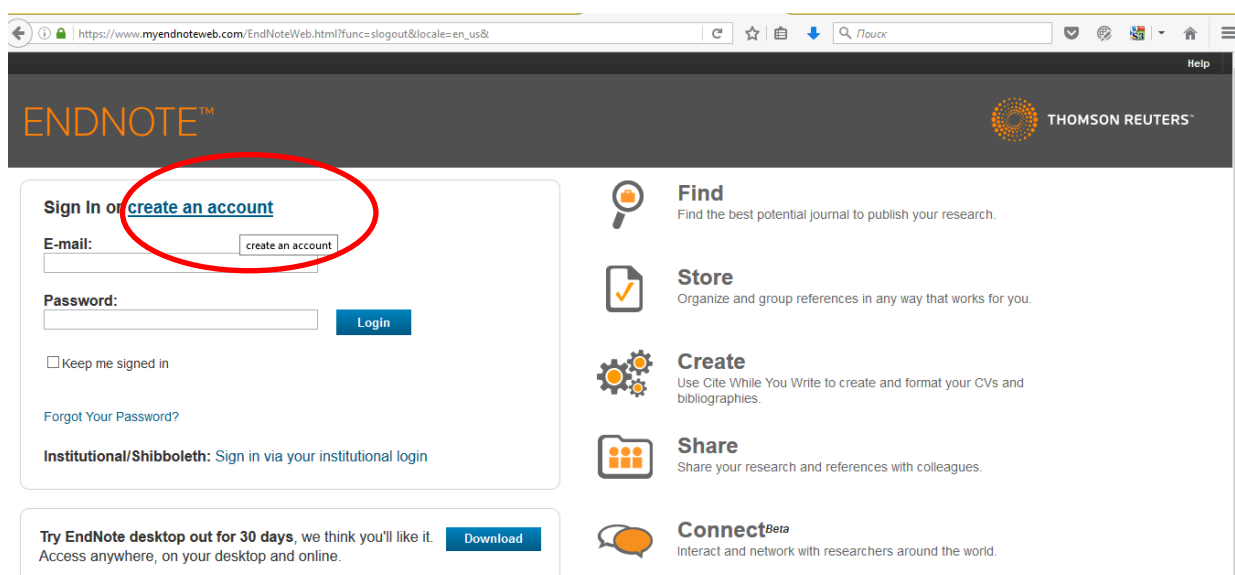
https://www.myendnoteweb.com/EndNoteWeb.html?func=slogout&locale=en_us&

Поиск

Help

ENDNOTE™

THOMSON REUTERS™

Sign In or create an account

create an account

E-mail:

Password:

Login

Keep me signed in

Forgot Your Password?

Institutional/Shibboleth: Sign in via your institutional login

Try EndNote desktop out for 30 days, we think you'll like it. Access anywhere, on your desktop and online.

Download

Find
Find the best potential journal to publish your research.

Store
Organize and group references in any way that works for you.

Create
Use Cite While You Write to create and format your CVs and bibliographies.

Share
Share your research and references with colleagues.

Connect$^{Beta}$
Interact and network with researchers around the world.